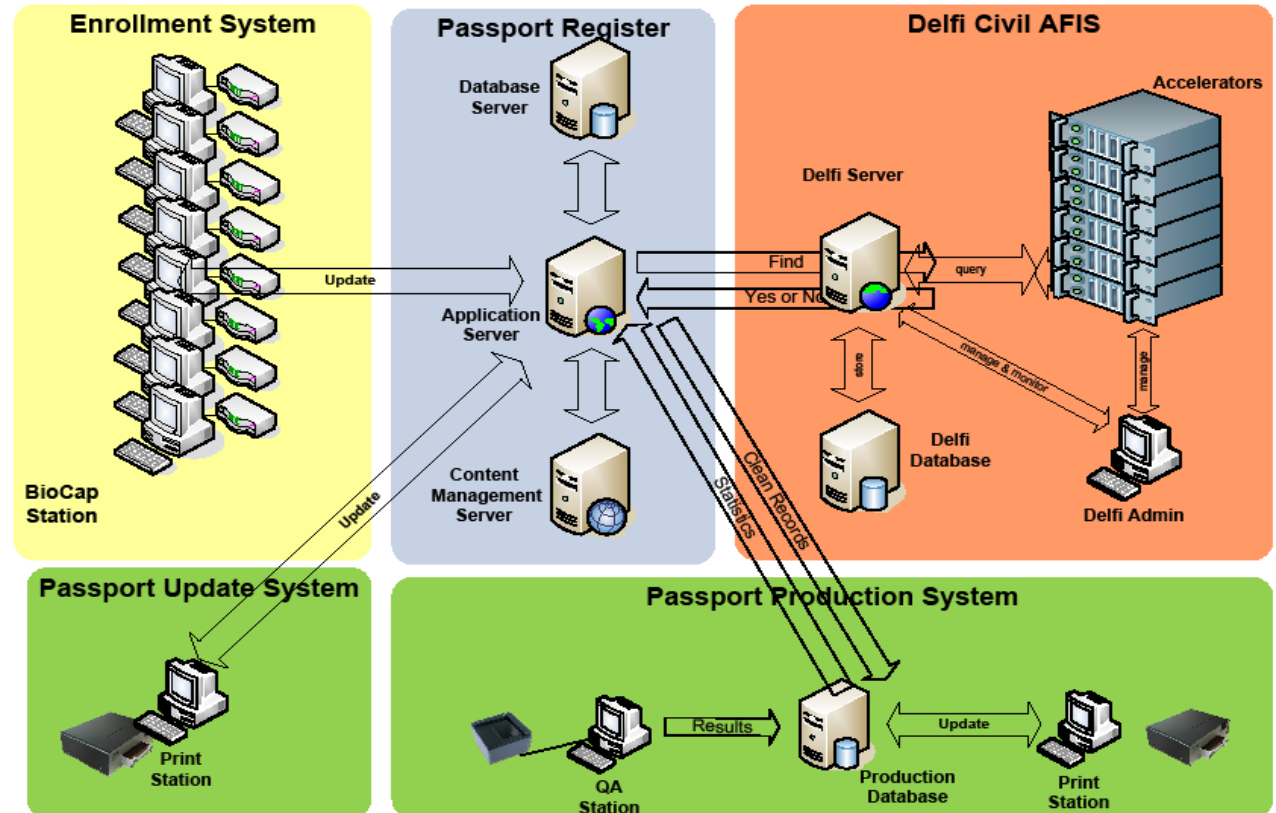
Enrollment System

Update

BioCap Station

Passport Register

Database Server

Application Server

Content Management Server

Delfi Civil AFIS

Accelerators

Delfi Server

Find

Yes or No

query

store

manage & monitor

manage

Delfi Database

Delfi Admin

Update

Clean Records

Statistics

Passport Update System

Print Station

Passport Production System

Results

Update

QA Station

Production Database

Print Station